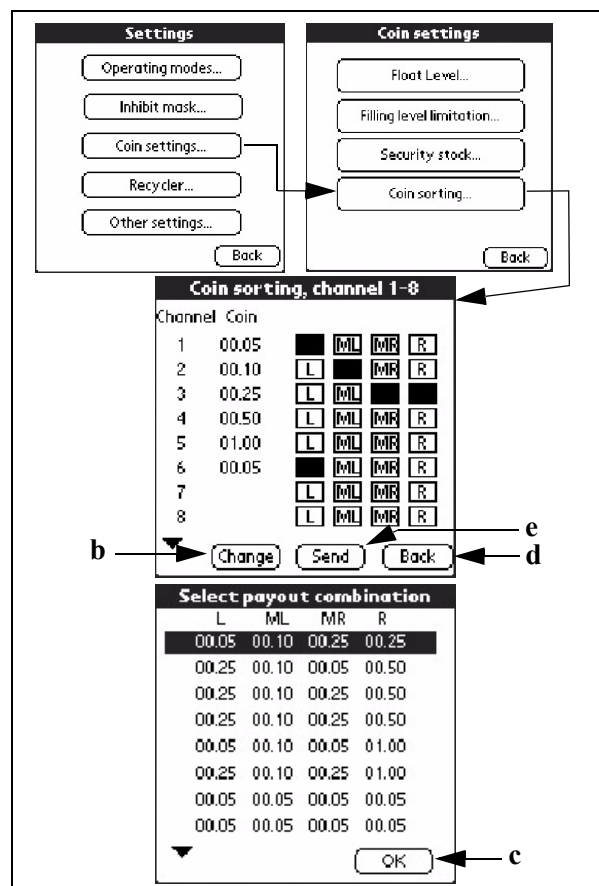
Settings

Operating modes...

Inhibit mask...

Coin settings...

Recycler...

Other settings...

Back

Coin settings

Float Level...

Filling level limitation...

Security stock...

Coin sorting...

Back

Coin sorting, channel 1-8

| Channel | Coin | | | | |
|---|---|---|---|---|---|
| 1 | 00.05 | | ML | MR | R |
| 2 | 00.10 | L | | MR | R |
| 3 | 00.25 | L | ML | | |
| 4 | 00.50 | L | ML | MR | R |
| 5 | 01.00 | L | ML | MR | R |
| 6 | 00.05 | | ML | MR | R |
| 7 | | L | ML | MR | R |
| 8 | | L | ML | MR | R |

b Change Send Back d

e

Select payout combination

| L | ML | MR | R |
|---|---|---|---|
| 00.05 | 00.10 | 00.25 | 00.25 |
| 00.25 | 00.10 | 00.05 | 00.50 |
| 00.25 | 00.10 | 00.25 | 00.50 |
| 00.25 | 00.10 | 00.25 | 00.50 |
| 00.05 | 00.10 | 00.05 | 01.00 |
| 00.25 | 00.10 | 00.25 | 01.00 |
| 00.05 | 00.05 | 00.05 | 00.05 |
| 00.05 | 00.05 | 00.05 | 00.05 |

OK c